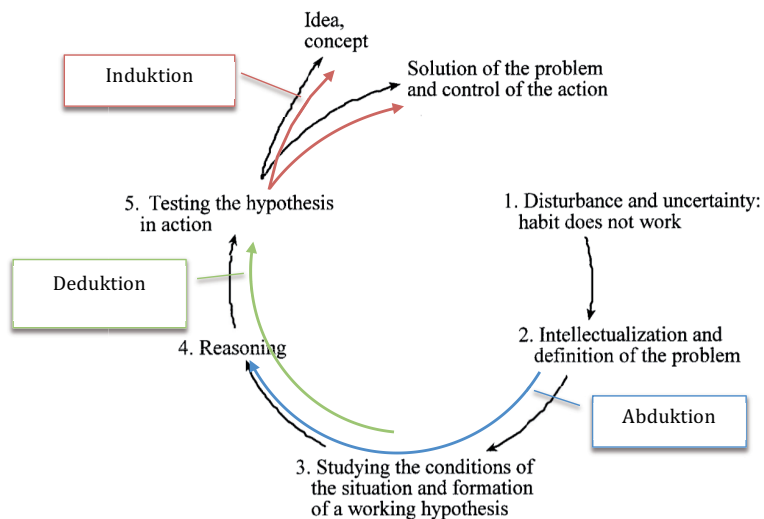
Idea, concept

Induktion

Solution of the problem and control of the action

5. Testing the hypothesis in action

1. Disturbance and uncertainty: habit does not work

Deduktion

2. Intellectualization and definition of the problem

4. Reasoning

Abduktion

3. Studying the conditions of the situation and formation of a working hypothesis